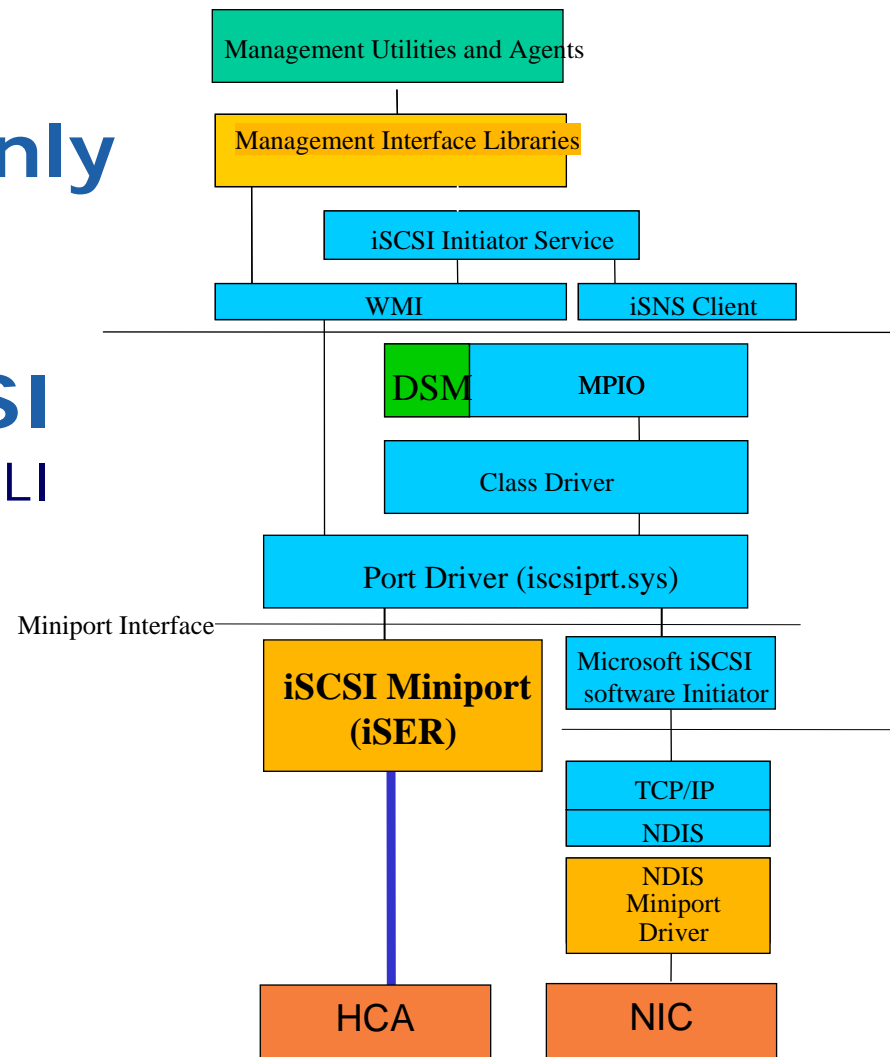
nly

SI
LI

Management Utilities and Agents

Management Interface Libraries

iSCSI Initiator Service

WMI

iSNS Client

DSM

MPIO

Class Driver

Port Driver (iscsiprt.sys)

Miniport Interface

iSCSI Miniport (iSER)

Microsoft iSCSI software Initiator

TCP/IP

NDIS

NDIS Miniport Driver

HCA

NIC